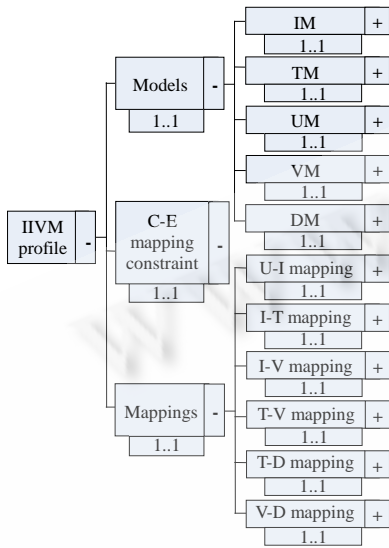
IIVM profile -

Models -
1..1

C-E mapping constraint -
1..1

Mappings -
1..1

IM +
1..1

TM +
1..1

UM +
1..1

VM +
1..1

DM +
1..1

U-I mapping +
1..1

I-T mapping +
1..1

I-V mapping +
1..1

T-V mapping +
1..1

T-D mapping +
1..1

V-D mapping +
1..1